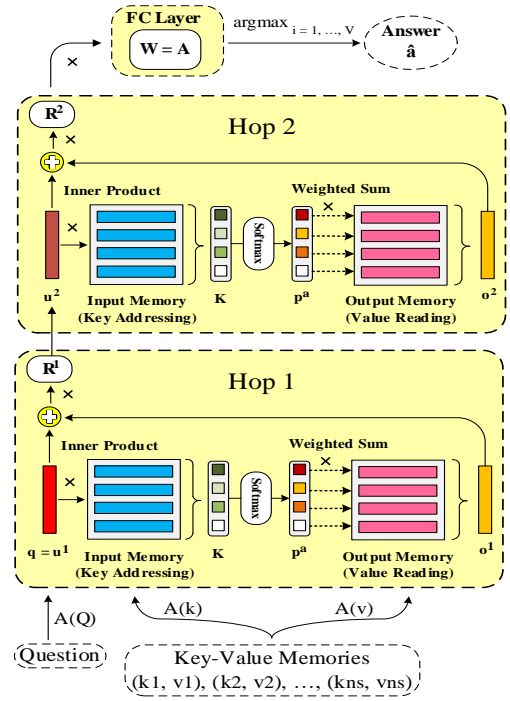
FC Layer
W = A
argmax $_{i=1, \ldots, V}$
Answer
$\hat{a}$
×
$R^2$
×
Hop 2
Inner Product
Weighted Sum
×
×
Softmax
$u^2$
Input Memory
(Key Addressing)
K
$p^a$
Output Memory
(Value Reading)
$o^2$
$R^1$
×
Hop 1
Inner Product
Weighted Sum
×
×
Softmax
$q = u^1$
Input Memory
(Key Addressing)
K
$p^a$
Output Memory
(Value Reading)
$o^1$
A(Q)
A(k)
A(v)
Question
Key-Value Memories
(k1, v1), (k2, v2), …, (kns, vns)